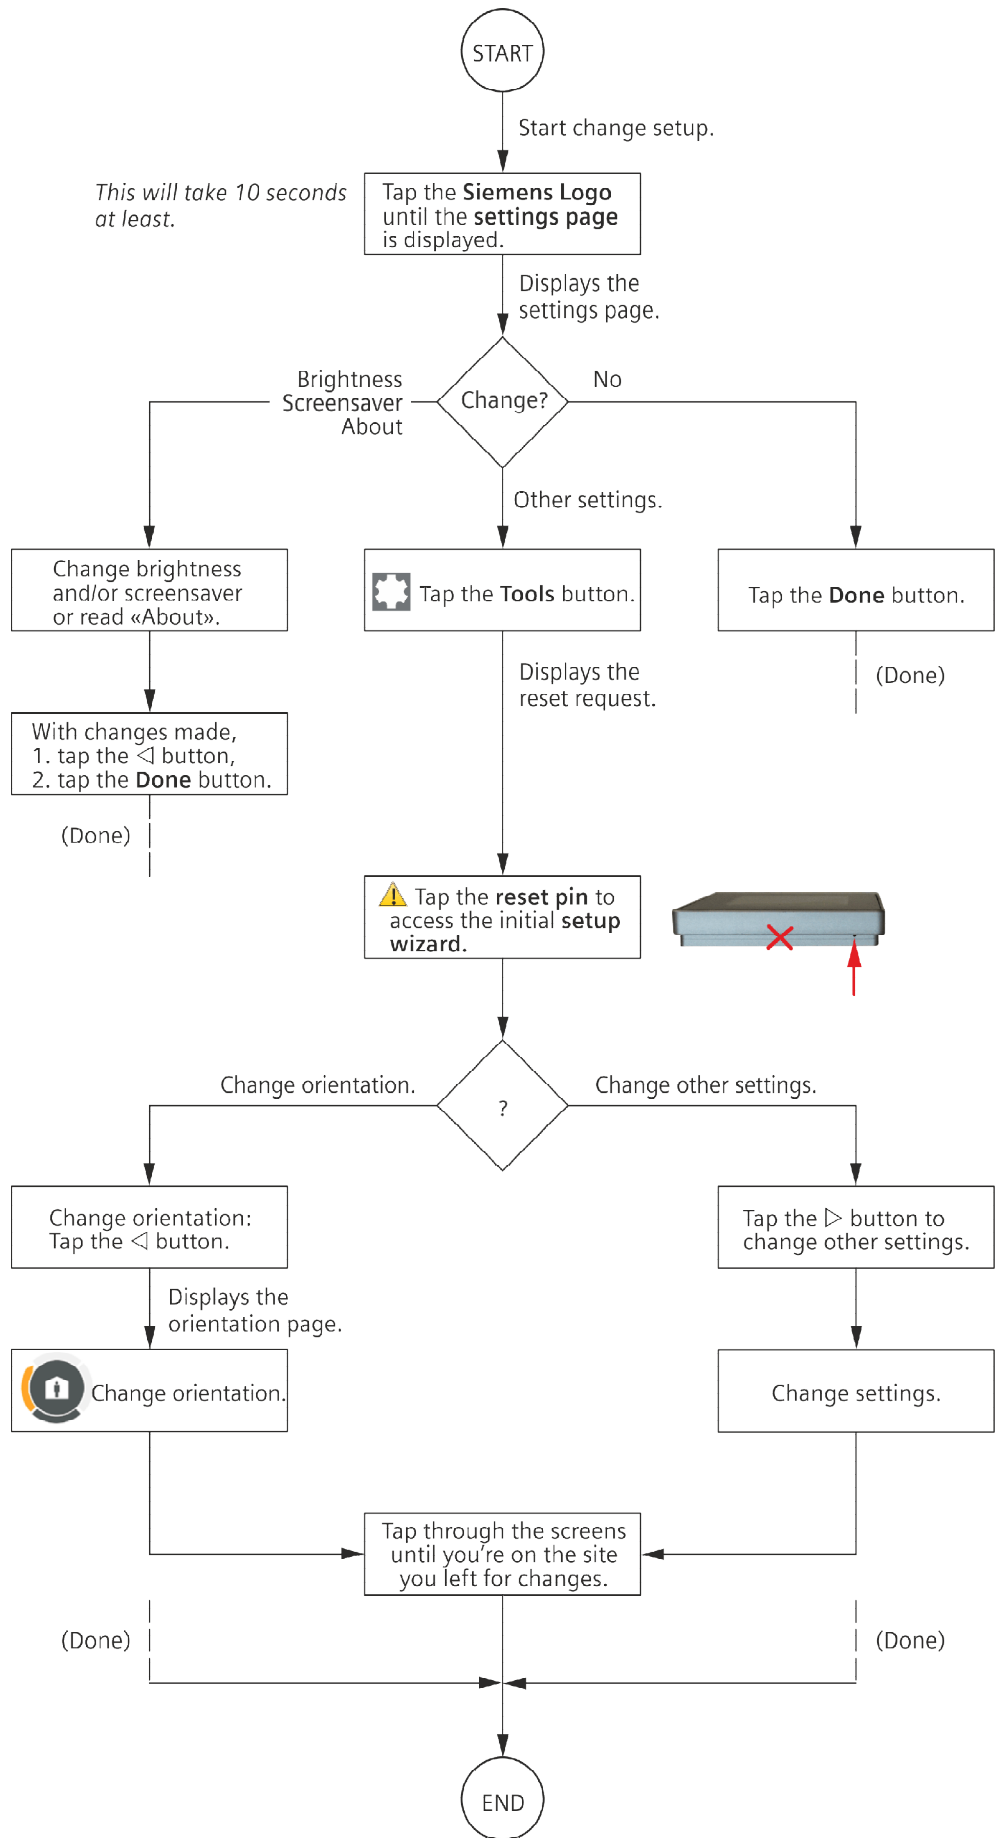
START

Start change setup.

This will take 10 seconds at least.

Tap the **Siemens Logo** until the **settings page** is displayed.

Displays the settings page.

Brightness
Screensaver
About

Change?

No

Other settings.

Change brightness and/or screensaver or read «About».

Tap the **Tools** button.

Tap the **Done** button.

(Done)

Displays the reset request.

With changes made,
1. tap the ◁ button,
2. tap the **Done** button.

(Done)

Tap the **reset pin** to access the initial **setup wizard.**

Change orientation.

?

Change other settings.

Change orientation: Tap the ◁ button.

Tap the ▷ button to change other settings.

Displays the orientation page.

Change orientation.

Change settings.

Tap through the screens until you're on the site you left for changes.

(Done)

(Done)

END